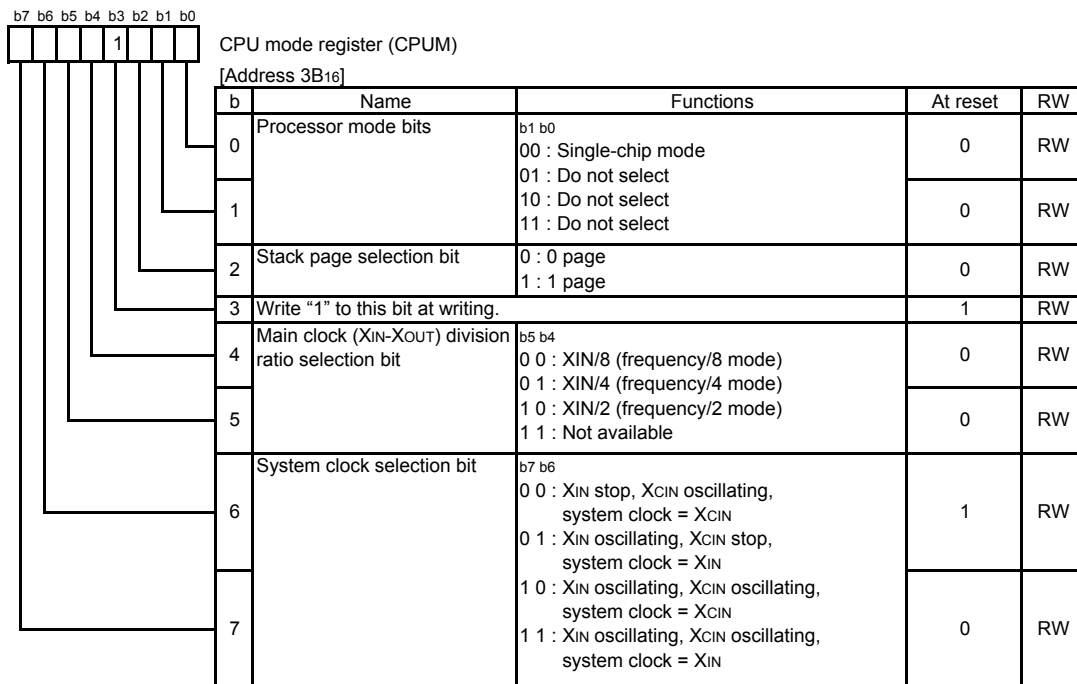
b7 b6 b5 b4 b3 b2 b1 b0

1

CPU mode register (CPUM)

[Address 3B16]

| b | Name | Functions | At reset | RW |
|---|---|---|---|---|
| 0 | Processor mode bits | b1 b0<br>00 : Single-chip mode<br>01 : Do not select | 0 | RW |
| 1 | | 10 : Do not select<br>11 : Do not select | 0 | RW |
| 2 | Stack page selection bit | 0 : 0 page<br>1 : 1 page | 0 | RW |
| 3 | Write "1" to this bit at writing. | | 1 | RW |
| 4 | Main clock (XIN-XOUT) division ratio selection bit | b5 b4<br>0 0 : XIN/8 (frequency/8 mode)<br>0 1 : XIN/4 (frequency/4 mode) | 0 | RW |
| 5 | | 1 0 : XIN/2 (frequency/2 mode)<br>1 1 : Not available | 0 | RW |
| 6 | System clock selection bit | b7 b6<br>0 0 : XIN stop, XCIN oscillating, system clock = XCIN<br>0 1 : XIN oscillating, XCIN stop, system clock = XIN | 1 | RW |
| 7 | | 1 0 : XIN oscillating, XCIN oscillating, system clock = XCIN<br>1 1 : XIN oscillating, XCIN oscillating, system clock = XIN | 0 | RW |